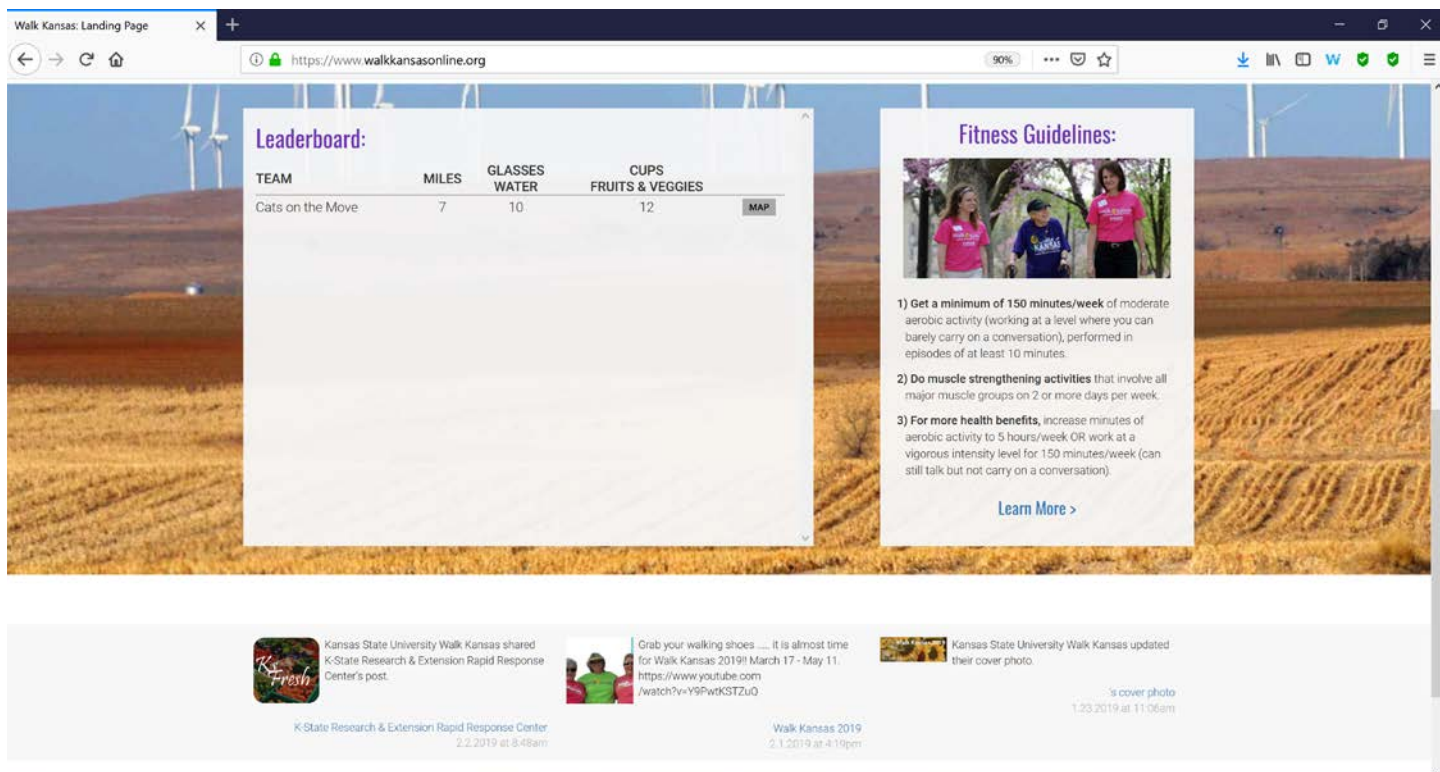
Walk Kansas: Landing Page ×

https://www.walkkansasonline.org 90%

Leaderboard:

| TEAM | MILES | GLASSES WATER | CUPS FRUITS & VEGGIES | |
|---|---|---|---|---|
| Cats on the Move | 7 | 10 | 12 | MAP |

Fitness Guidelines:

1) Get a minimum of 150 minutes/week of moderate aerobic activity (working at a level where you can barely carry on a conversation), performed in episodes of at least 10 minutes.

2) Do muscle strengthening activities that involve all major muscle groups on 2 or more days per week.

3) For more health benefits, increase minutes of aerobic activity to 5 hours/week OR work at a vigorous intensity level for 150 minutes/week (can still talk but not carry on a conversation).

Learn More >

K Fresh

Kansas State University Walk Kansas shared K-State Research & Extension Rapid Response Center's post.

K-State Research & Extension Rapid Response Center
2.2.2019 at 8:48am

Grab your walking shoes ..... it is almost time for Walk Kansas 2019!! March 17 - May 11. https://www.youtube.com/watch?v=Y9PwtKSTZuO

Walk Kansas 2019
2.1.2019 at 4:19pm

Kansas State University Walk Kansas updated their cover photo.

's cover photo
1.23.2019 at 11:06am